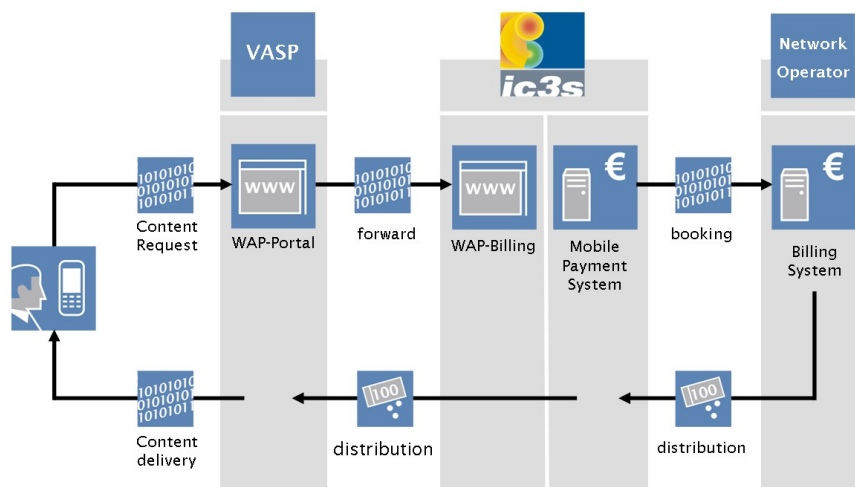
VASP

ic3s

Network Operator

1010101
0101010
1010101
Content Request

WWW
WAP-Portal

1010101
0101010
1010101
forward

WWW
WAP-Billing

€
Mobile Payment System

1010101
0101010
1010101
booking

€
Billing System

1010101
0101010
1010101
Content delivery

100
distribution

100
distribution